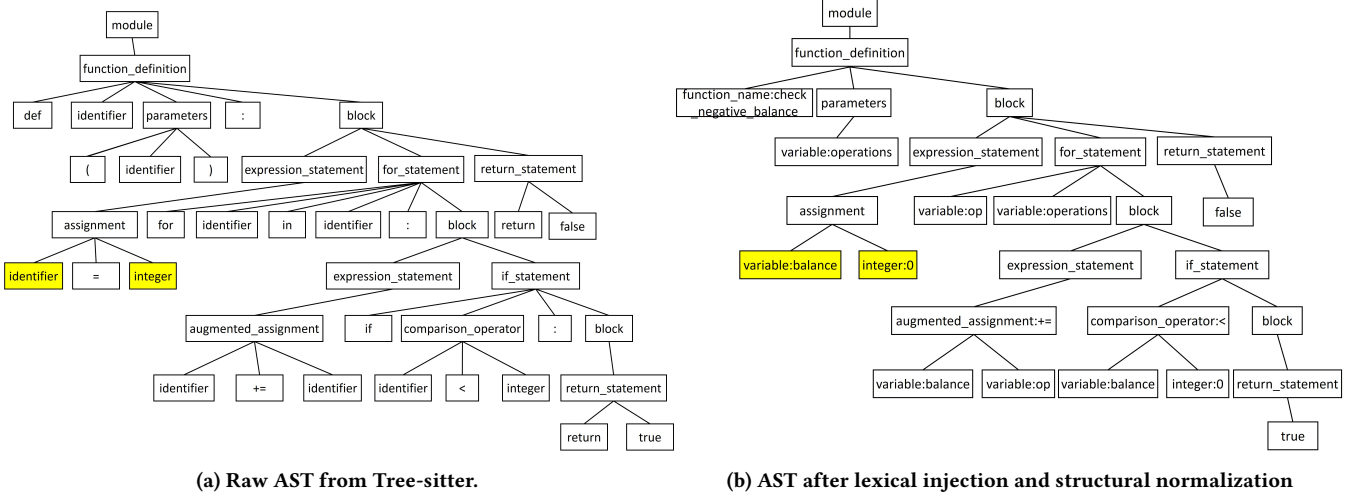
module

function_definition

def identifier parameters : block

( identifier )

expression_statement for_statement return_statement

assignment for identifier in identifier : block return false

identifier = integer

expression_statement if_statement

augmented_assignment if comparison_operator : block

identifier += identifier identifier < integer return_statement

return true

(a) Raw AST from Tree-sitter.

module

function_definition

function_name:check_negative_balance parameters block

variable:operations expression_statement for_statement return_statement

assignment variable:op variable:operations block false

variable:balance integer:0

expression_statement if_statement

augmented_assignment:+= comparison_operator:< block

variable:balance variable:op variable:balance integer:0 return_statement

true

(b) AST after lexical injection and structural normalization